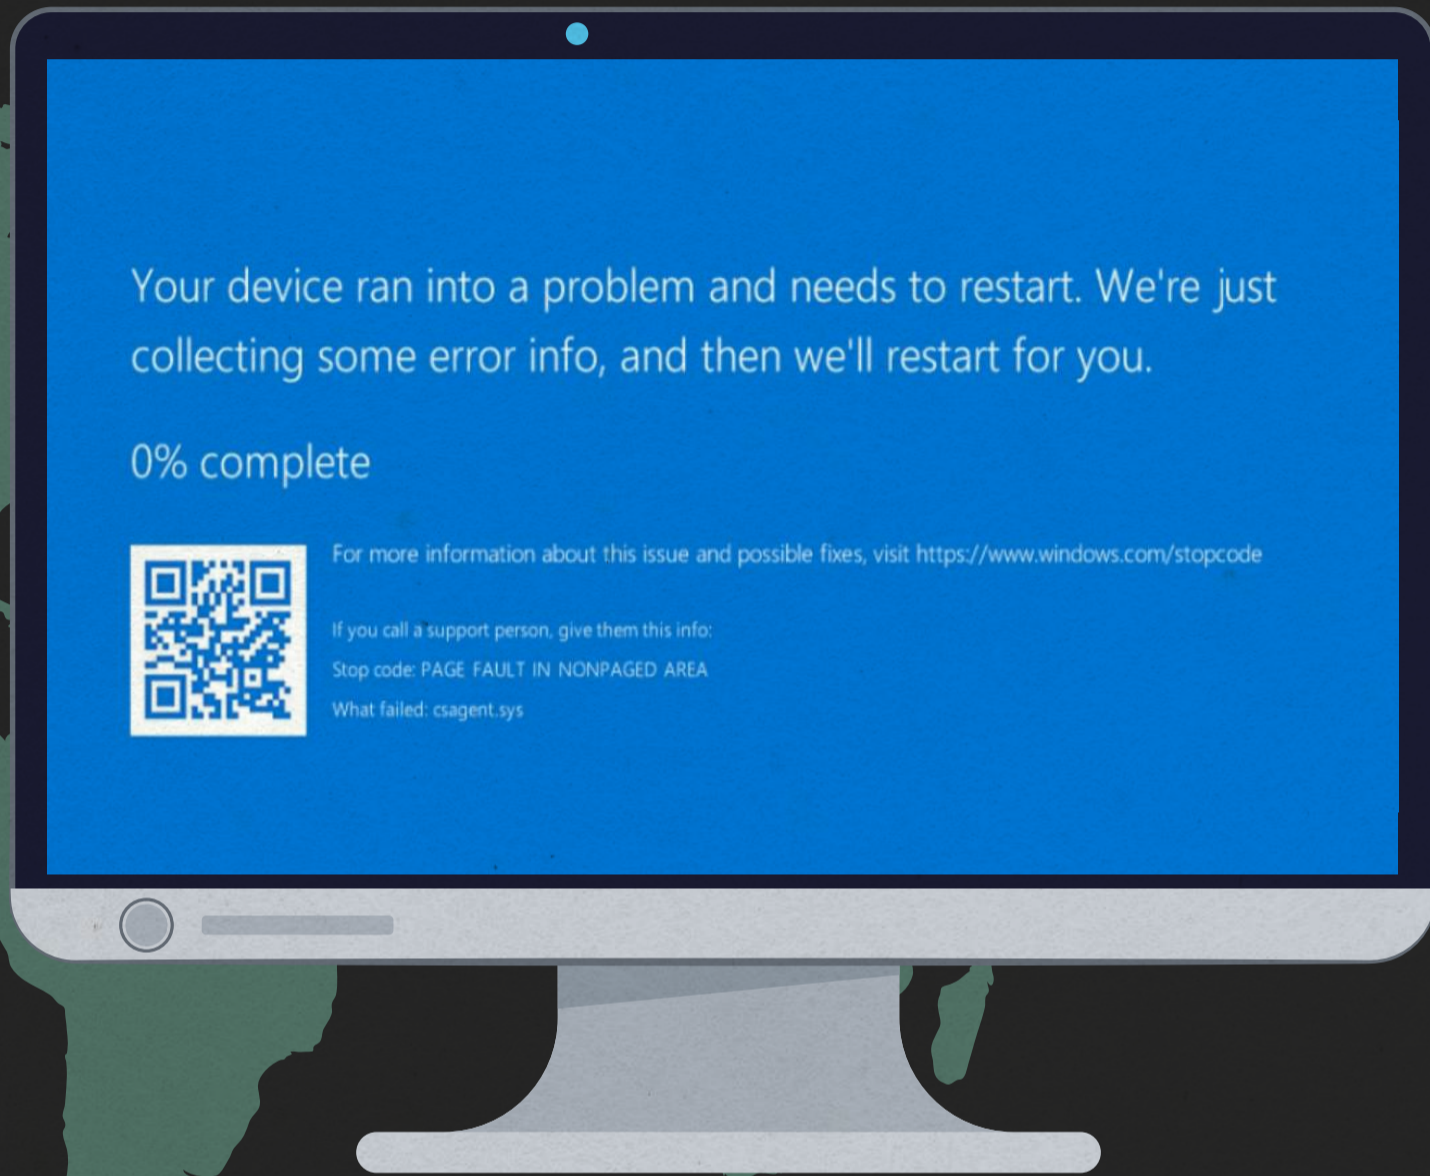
Your device ran into a problem and needs to restart. We're just collecting some error info, and then we'll restart for you.

0% complete

For more information about this issue and possible fixes, visit https://www.windows.com/stopcode

If you call a support person, give them this info:
Stop code: PAGE FAULT IN NONPAGED AREA
What failed: csagent.sys